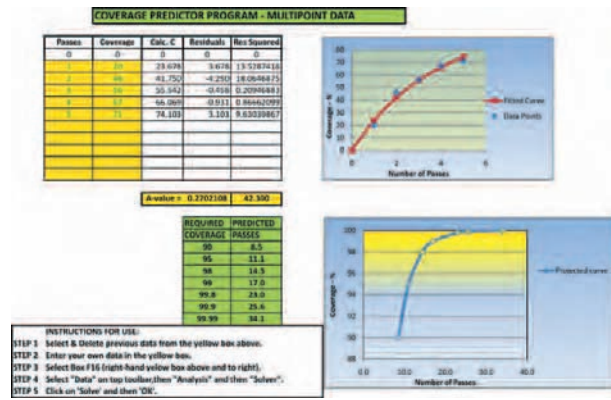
COVERAGE PREDICTOR PROGRAM - MULTIPOINT DATA

| Passes | Coverage | Calc. C | Residuals | Res Squared |
|---|---|---|---|---|
| 0 | 0 | 0 | 0 | 0 |
| 1 | 20 | 23.678 | 3.678 | 13.5287416 |
| 2 | 46 | 41.750 | -4.250 | 18.0646475 |
| 3 | 56 | 55.542 | -0.458 | 0.20996481 |
| 4 | 67 | 66.069 | -0.931 | 0.86662099 |
| 5 | 71 | 74.103 | 3.103 | 9.63039867 |

A-value = 0.2702108 | 42.300

| REQUIRED COVERAGE | PREDICTED PASSES |
|---|---|
| 90 | 8.5 |
| 95 | 11.1 |
| 98 | 14.5 |
| 99 | 17.0 |
| 99.8 | 23.0 |
| 99.9 | 25.6 |
| 99.99 | 34.1 |

80
70
60
50
40
30
20
10
0
Coverage - %
0 2 4 6
Number of Passes
Fitted Curve
Data Points

100
98
96
94
92
90
88
Coverage - %
0.0 10.0 20.0 30.0 40.0
Number of Passes
Projected curve

INSTRUCTIONS FOR USE:
STEP 1 Select & Delete previous data from the yellow box above.
STEP 2 Enter your own data in the yellow box.
STEP 3 Select Box F16 (right-hand yellow box above and to right).
STEP 4 Select "Data" on top toolbar,then "Analysis" and then "Solver".
STEP 5 Click on 'Solve' and then 'OK'.